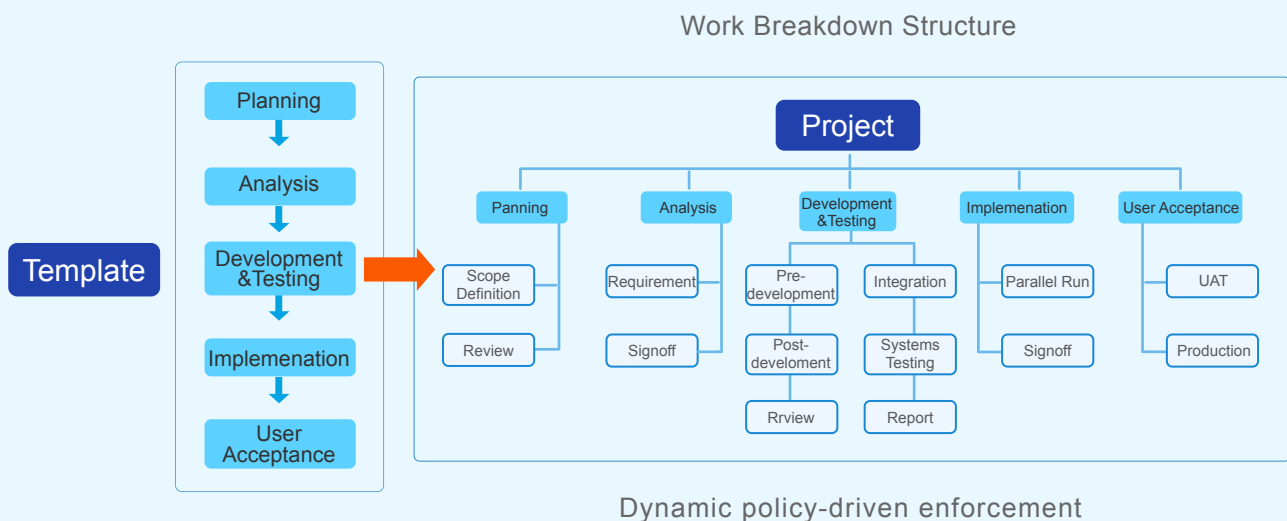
Work Breakdown Structure

Template

Planning

Analysis

Development &Testing

Implemenation

User Acceptance

Project

Panning

Scope Definition

Review

Analysis

Requirement

Signoff

Development &Testing

Pre-development

Post-develoment

Rrview

Integration

Systems Testing

Report

Implemenation

Parallel Run

Signoff

User Acceptance

UAT

Production

Dynamic policy-driven enforcement